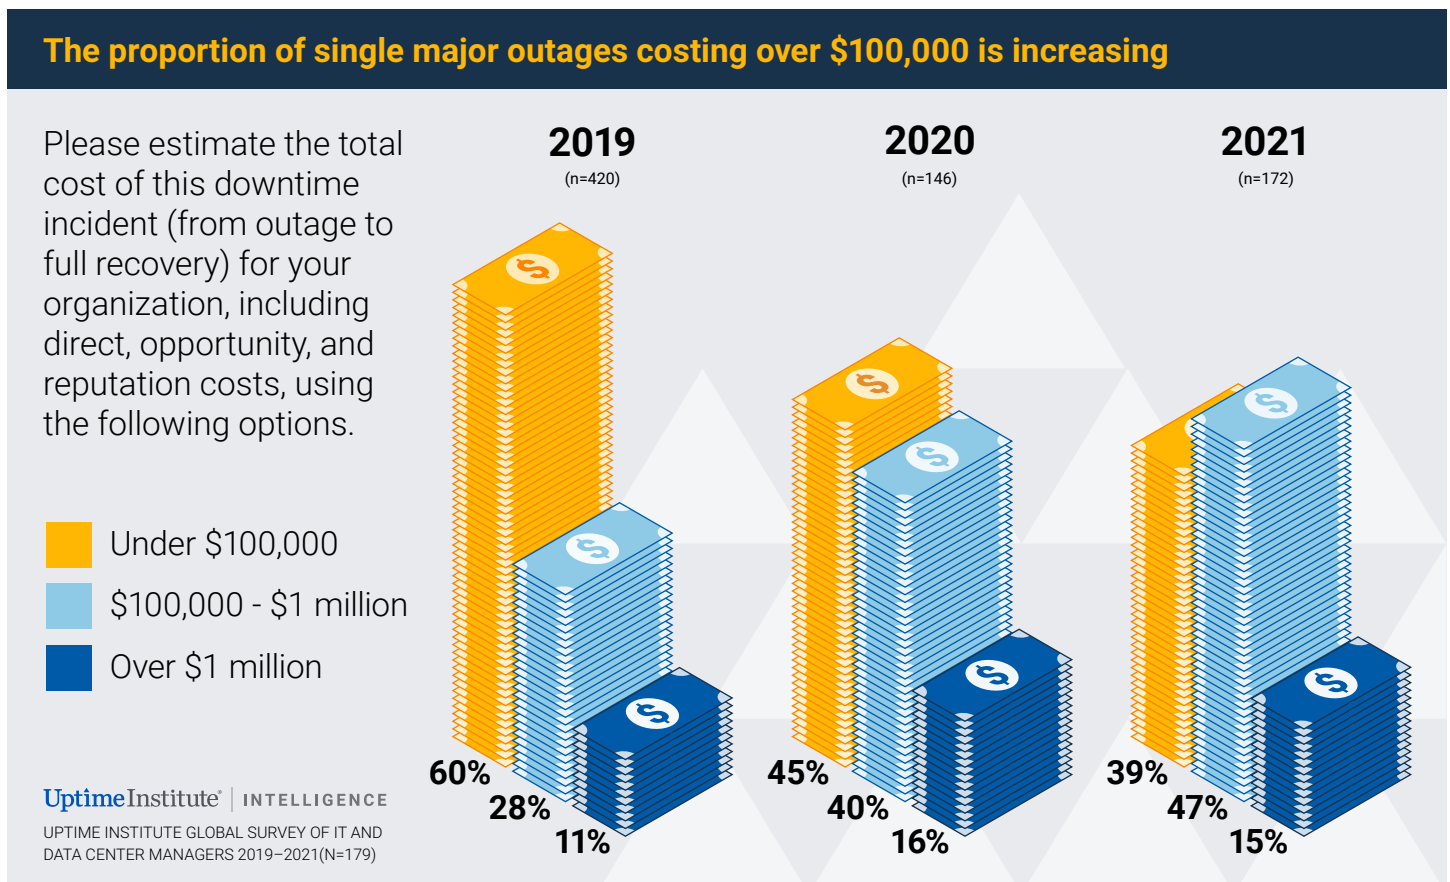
The proportion of single major outages costing over $100,000 is increasing

Please estimate the total cost of this downtime incident (from outage to full recovery) for your organization, including direct, opportunity, and reputation costs, using the following options.

Under $100,000
$100,000 - $1 million
Over $1 million

2019
(n=420)
60%
28%
11%

2020
(n=146)
45%
40%
16%

2021
(n=172)
39%
47%
15%

UptimeInstitute® | INTELLIGENCE
UPTIME INSTITUTE GLOBAL SURVEY OF IT AND DATA CENTER MANAGERS 2019–2021(N=179)